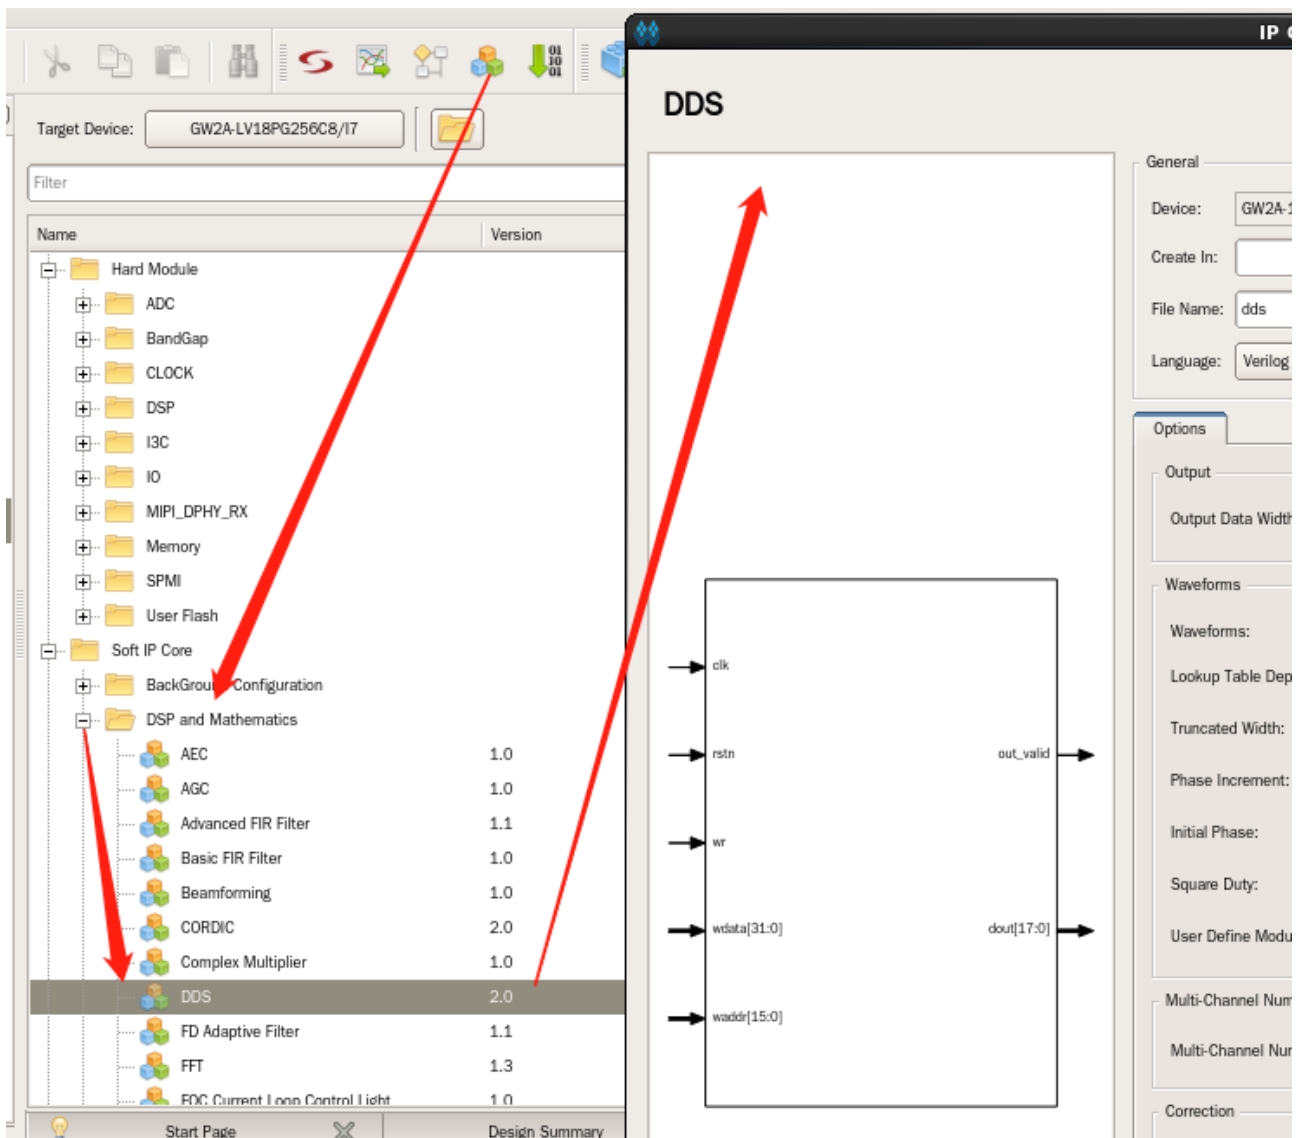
Target Device: GW2A-LV18PG256C8/I7

Filter

| Name | Version |
|---|---|
| Hard Module | |
| ADC | |
| BandGap | |
| CLOCK | |
| DSP | |
| I3C | |
| IO | |
| MIPI_DPHY_RX | |
| Memory | |
| SPMI | |
| User Flash | |
| Soft IP Core | |
| BackGrou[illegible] Configuration | |
| DSP and Mathematics | |
| AEC | 1.0 |
| AGC | 1.0 |
| Advanced FIR Filter | 1.1 |
| Basic FIR Filter | 1.0 |
| Beamforming | 1.0 |
| CORDIC | 2.0 |
| Complex Multiplier | 1.0 |
| DDS | 2.0 |
| FD Adaptive Filter | 1.1 |
| FFT | 1.3 |
| FOC Current Loop Control Light | 1.0 |

Start Page

Design Summary

IP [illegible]

DDS

clk
rstn
wr
wdata[31:0]
waddr[15:0]
out_valid
dout[17:0]

General
Device: GW2A-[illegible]
Create In:
File Name: dds
Language: Verilog

Options
Output
Output Data Width
Waveforms
Waveforms:
Lookup Table Dep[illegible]
Truncated Width:
Phase Increment:
Initial Phase:
Square Duty:
User Define Modu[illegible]
Multi-Channel Num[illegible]
Multi-Channel Nu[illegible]
Correction